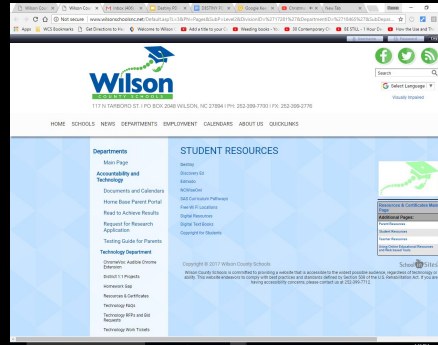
Wilson Cou ×  Wilson Cou ×  Inbox (469) ×  Destiny PO ×  DESTINY H ×  Google Rea ×  Christm ×  New Tab ×

Not secure | www.wilsonschoolsnc.net/Default.asp?z=1&PN=Pages&SubP=Level2&DivisionID=%27172&DepartmentID=%27&SubDepa...

Apps  WCS Bookmarks  Get Directions to Ho  Welcome to Wilson  Add a title to your  Weeding books - Yo  20 Contemporary Cl  SS STILL - 1 Hour Cu  How the Use and Th

Wilson COUNTY SCHOOLS

117 N TARBORO ST | PO BOX 2048 WILSON, NC 27894 | PH: 252-399-7700 | FX: 252-399-7776

Search

Select Language

Visually Impaired

HOME  SCHOOLS  NEWS  DEPARTMENTS  EMPLOYMENT  CALENDARS  ABOUT US  QUICKLINKS

Departments
Main Page
Accountability and Technology
Documents and Calendars
Home Base Parent Portal
Read to Achieve Results
Request for Research Application
Testing Guide for Parents
Technology Department
Chromebox Audible Chrome Extension
District 1:1 Project
Homework Gap
Resources & Certificates
Technology FAQs
Technology RFPs and Bid Requests
Technology Work Tickets

STUDENT RESOURCES

Destiny
Discovery Ed
Edmodo
NCWiseOwl
SAS Curriculum Pathways
Free Wi-Fi Locations
Digital Resources
Digital Textbooks
Copyright for Students

Resources & Certificate Main Page
Additional Pages:
Parent Resources
Student Resources
Teacher Resources
Using Online Educational Resources and Web-based Tools

SchoolSites

Copyright © 2017 Wilson County Schools

Wilson County Schools is committed to providing a website that is accessible to the widest possible audience, regardless of technology or ability. This website endeavors to comply with best practices and standards defined by Section 508 of the U.S. Rehabilitation Act. If you are having accessibility concerns, please contact us at 252-399-7712.